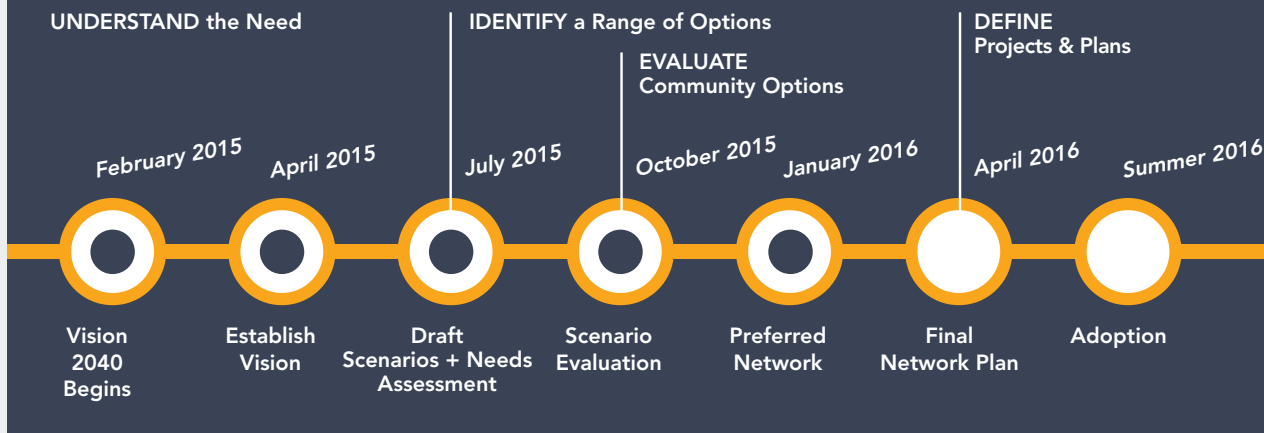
UNDERSTAND the Need

IDENTIFY a Range of Options

EVALUATE
Community Options

DEFINE
Projects & Plans

February 2015

April 2015

July 2015

October 2015

January 2016

April 2016

Summer 2016

Vision 2040 Begins

Establish Vision

Draft Scenarios + Needs Assessment

Scenario Evaluation

Preferred Network

Final Network Plan

Adoption